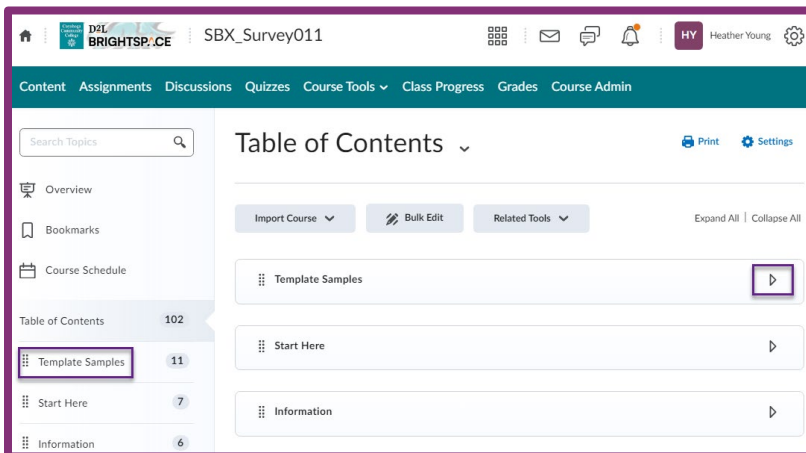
D2L BRIGHTSPACE SBX_Survey011

HY Heather Young

Content Assignments Discussions Quizzes Course Tools Class Progress Grades Course Admin

Search Topics

Overview

Bookmarks

Course Schedule

Table of Contents 102

Template Samples 11

Start Here 7

Information 6

Table of Contents

Print Settings

Import Course Bulk Edit Related Tools

Expand All | Collapse All

Template Samples

Start Here

Information